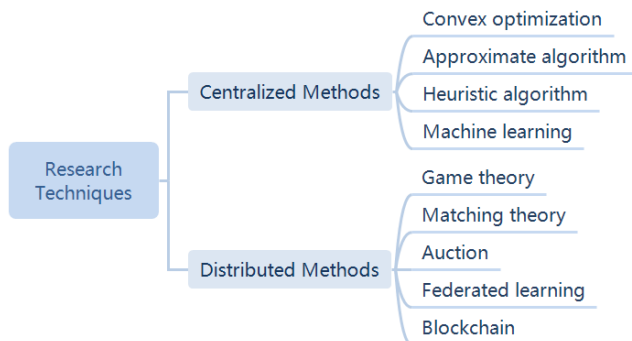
Research Techniques

Centralized Methods

Convex optimization

Approximate algorithm

Heuristic algorithm

Machine learning

Distributed Methods

Game theory

Matching theory

Auction

Federated learning

Blockchain